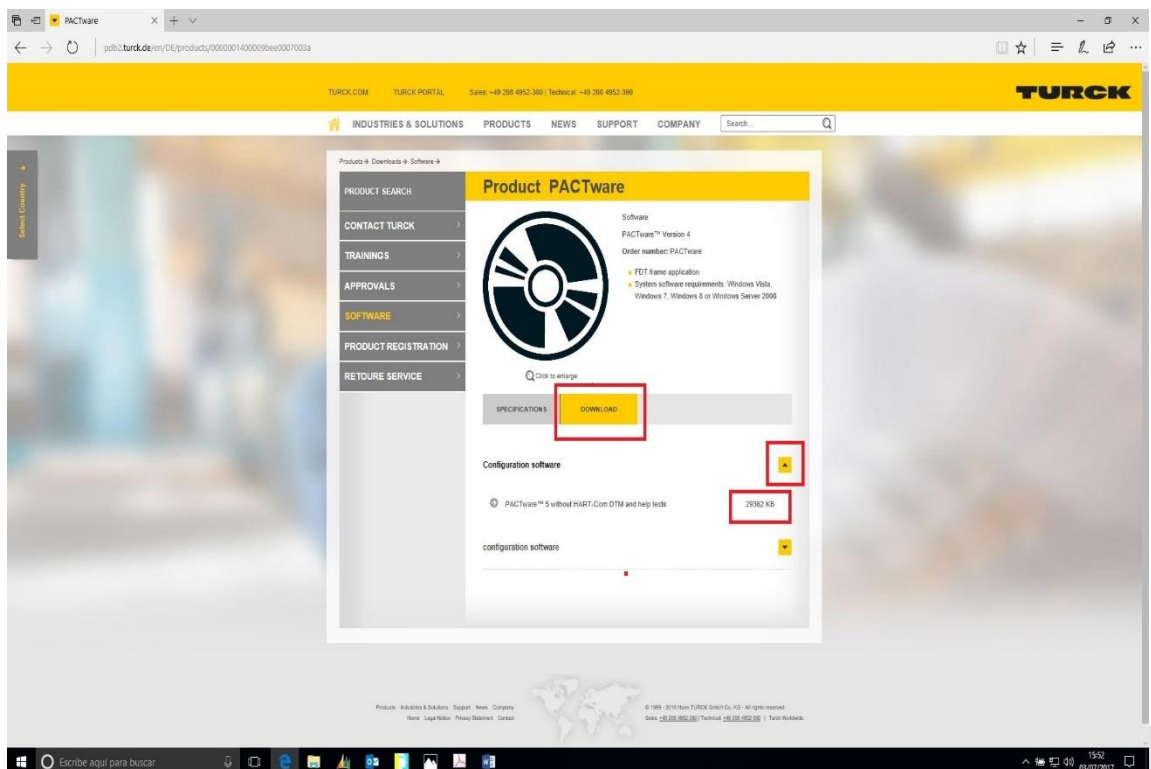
PACTware

pdb2.turck.de/en/DE/products/0000001400009bee0007003a

TURCK.COM TURCK PORTAL Sales: +49 208 4952-380 | Technical: +49 208 4952-390

TURCK

INDUSTRIES & SOLUTIONS PRODUCTS NEWS SUPPORT COMPANY Search...

Select Country

Products → Downloads → Software →

PRODUCT SEARCH

CONTACT TURCK

TRAININGS

APPROVALS

SOFTWARE

PRODUCT REGISTRATION

RETOURE SERVICE

Product PACTware

Software

PACTware™ Version 4

Order number: PACTware

FDT frame application

System software requirements: Windows Vista, Windows 7, Windows 8 or Windows Server 2008

Click to enlarge

SPECIFICATIONS

DOWNLOAD

Configuration software

PACTware™ 5 without HART-Com DTM and help texts

29362 KB

configuration software

Products Industries & Solutions Support News Company
Home Legal Notice Privacy Statement Contact

© 1999 - 2018 Hans TURCK GmbH Co. KG - All rights reserved
Sales: +49 208 4952-380 | Technical: +49 208 4952-390 | Turck Worldwide

Escribe aquí para buscar

15:52
03/07/2017